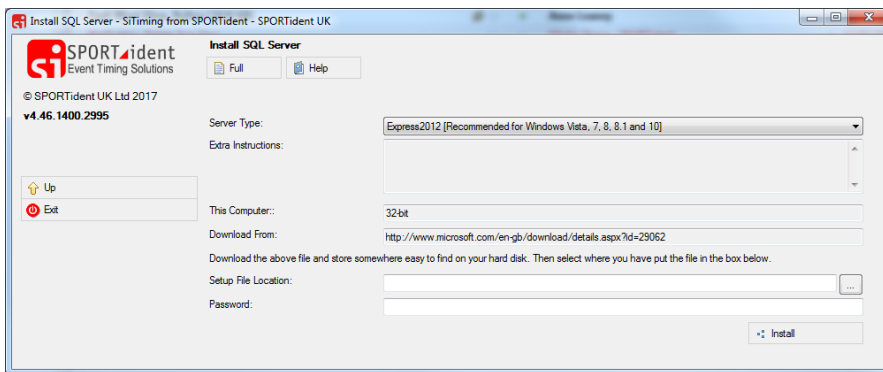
Install SQL Server - SiTiming from SPORTident - SPORTident UK

SPORTident
Event Timing Solutions

© SPORTident UK Ltd 2017

v4.46.1400.2995

Up

Exit

Install SQL Server

Full

Help

Server Type:

Express2012 [Recommended for Windows Vista, 7, 8, 8.1 and 10]

Extra Instructions:

This Computer::

32-bit

Download From:

http://www.microsoft.com/en-gb/download/details.aspx?id=29062

Download the above file and store somewhere easy to find on your hard disk. Then select where you have put the file in the box below.

Setup File Location:

...

Password:

Install